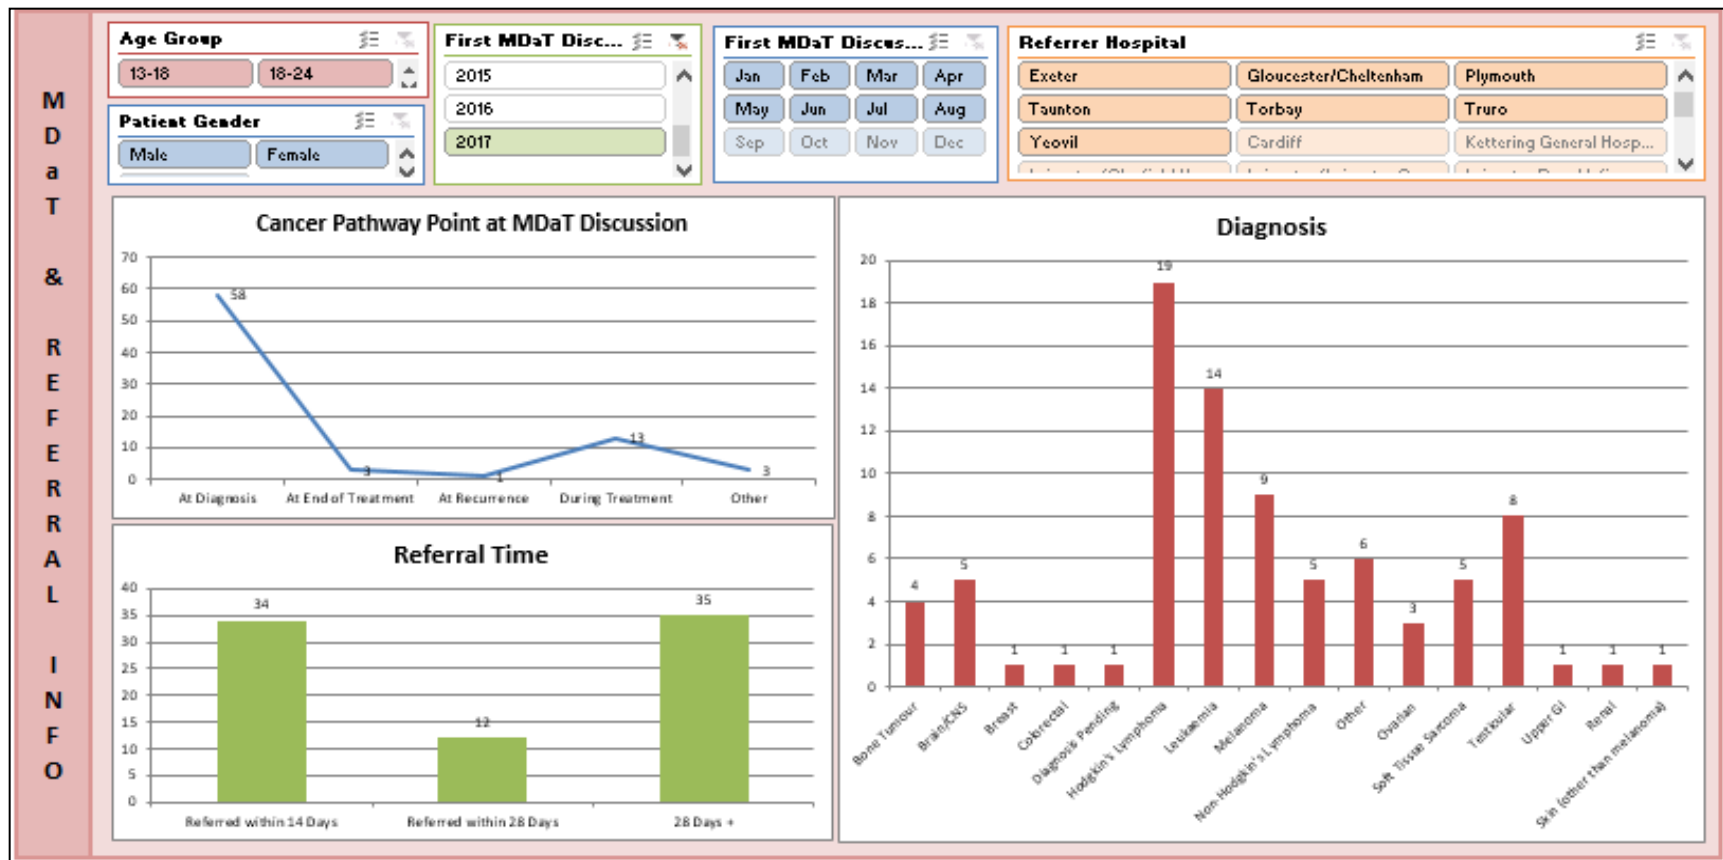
MDaT & REFERRAL INFO

Age Group
13-18
18-24

Patient Gender
Male
Female

First MDaT Disc...
2015
2016
2017

First MDaT Discus...
Jan
Feb
Mar
Apr
May
Jun
Jul
Aug
Sep
Oct
Nov
Dec

Referrer Hospital
Exeter
Gloucester/Cheltenham
Plymouth
Taunton
Torbay
Truro
Yeovil
Cardiff
Kettering General Hosp...

Cancer Pathway Point at MDaT Discussion

70
60
50
40
30
20
10
0

58
3
1
13
3

At Diagnosis
At End of Treatment
At Recurrence
During Treatment
Other

Referral Time

40
35
30
25
20
15
10
5
0

34
12
35

Referred within 14 Days
Referred within 28 Days
28 Days +

Diagnosis

20
18
16
14
12
10
8
6
4
2
0

4
5
1
1
1
19
14
9
5
6
3
5
8
1
1
1

Bone Tumour
Brain/CNS
Breast
Colorectal
Diagnosis Pending
Hodgkin's Lymphoma
Leukaemia
Melanoma
Non-Hodgkin's Lymphoma
Other
Ovarian
Soft Tissue Sarcoma
Testicular
Upper GI
Renal
Skin (other than melanoma)